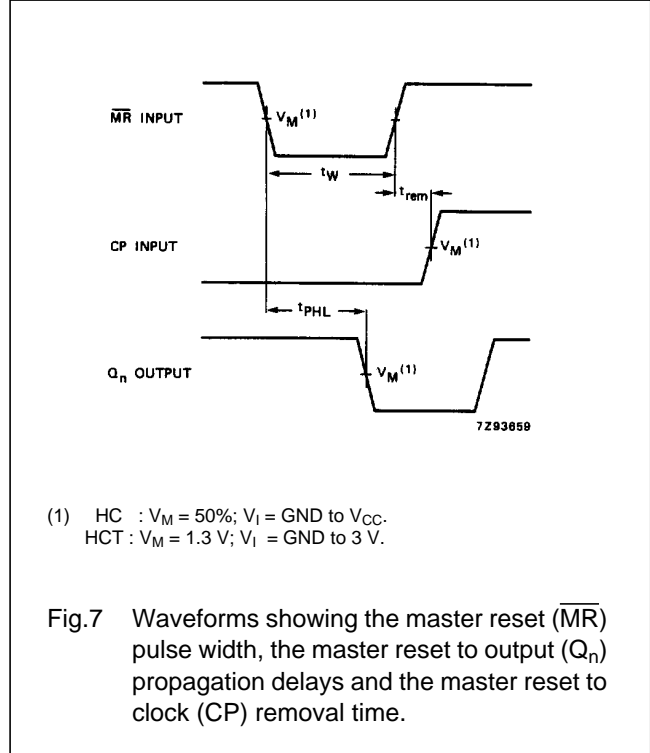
$\overline{MR}$ INPUT

$V_M^{(1)}$

$t_W$

$t_{rem}$

CP INPUT

$V_M^{(1)}$

$t_{PHL}$

$Q_n$ OUTPUT

$V_M^{(1)}$

7Z93659

(1) HC : $V_M$ = 50%; $V_I$ = GND to $V_{CC}$.
HCT : $V_M$ = 1.3 V; $V_I$ = GND to 3 V.

Fig.7 Waveforms showing the master reset ($\overline{MR}$) pulse width, the master reset to output ($Q_n$) propagation delays and the master reset to clock (CP) removal time.